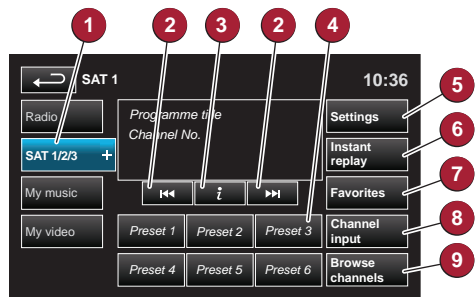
1
2
3
2
4
SAT 1
10:36
Radio
SAT 1/2/3 +
My music
My video
Programme title
Channel No.
$i$
Settings
Instant replay
Favorites
Channel input
Browse channels
5
6
7
8
9
Preset 1
Preset 2
Preset 3
Preset 4
Preset 5
Preset 6